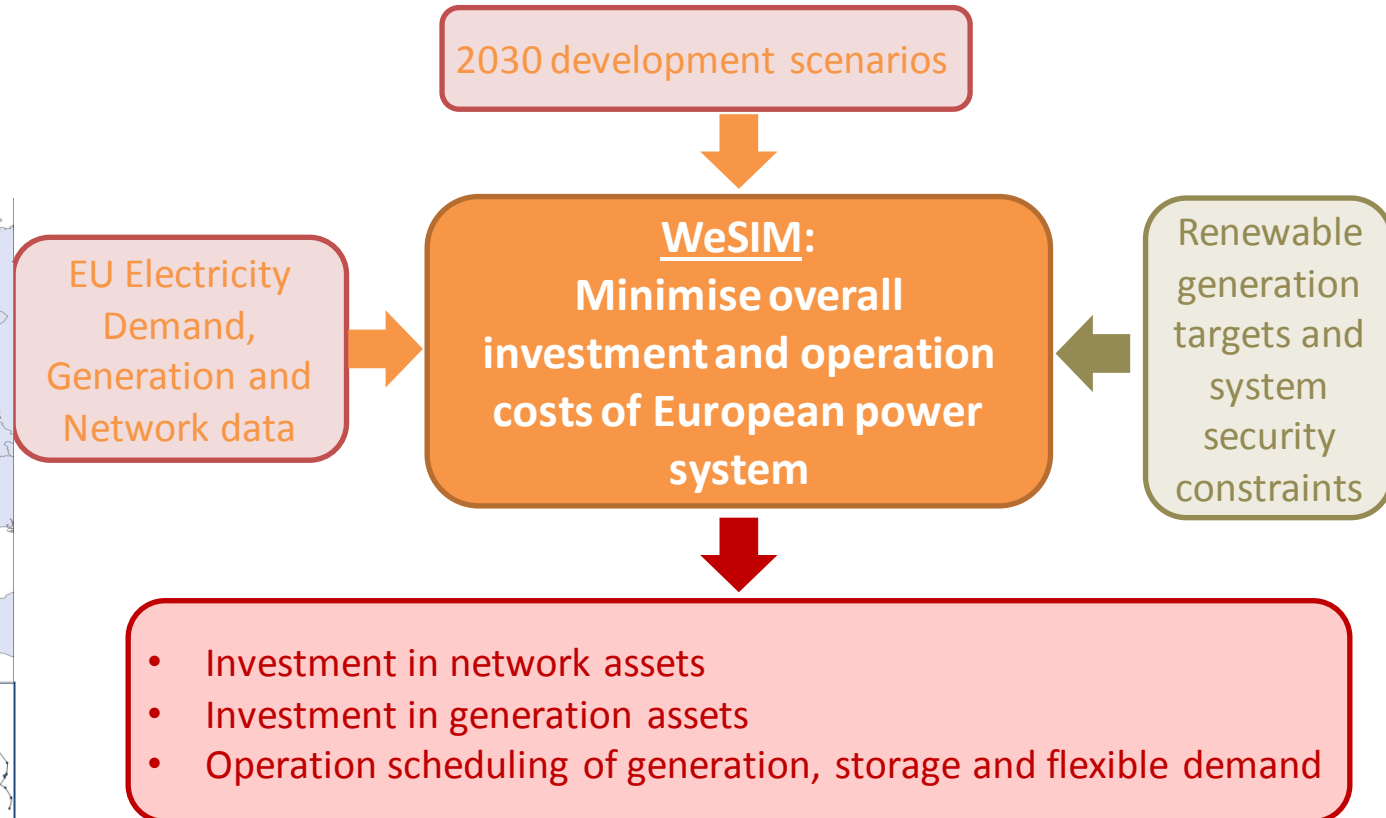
2030 development scenarios

EU Electricity Demand, Generation and Network data

WeSIM:
Minimise overall investment and operation costs of European power system

Renewable generation targets and system security constraints

- Investment in network assets
- Investment in generation assets
- Operation scheduling of generation, storage and flexible demand